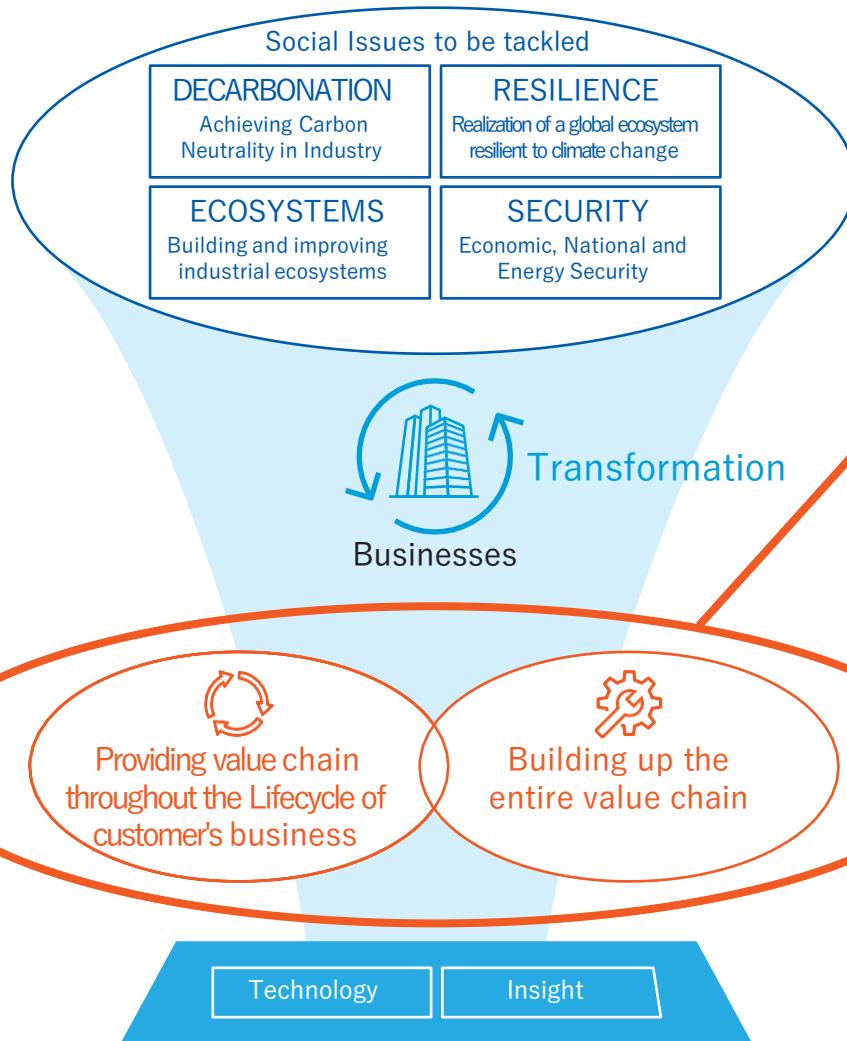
Social Issues to be tackled

DECARBONATION
Achieving Carbon Neutrality in Industry

RESILIENCE
Realization of a global ecosystem resilient to climate change

ECOSYSTEMS
Building and improving industrial ecosystems

SECURITY
Economic, National and Energy Security

Transformation

Businesses

Providing value chain throughout the Lifecycle of customer's business

Building up the entire value chain

Technology

Insight